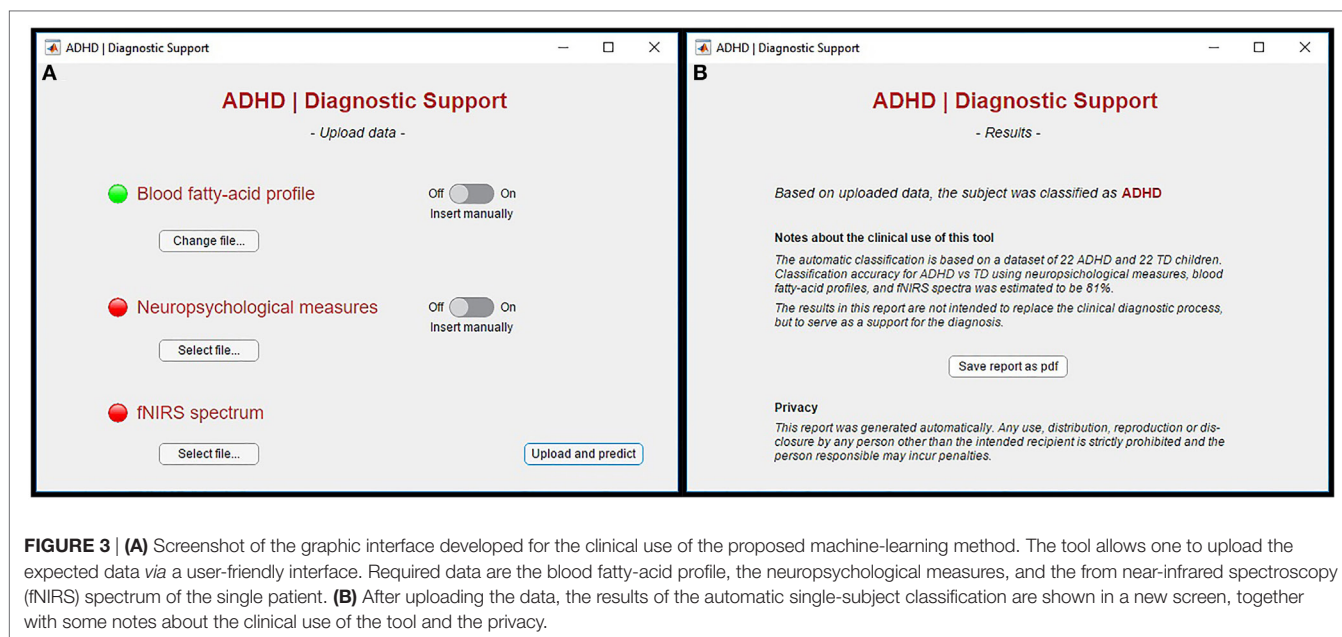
ADHD | Diagnostic Support

A

ADHD | Diagnostic Support

- Upload data -

Blood fatty-acid profile

Off On

Insert manually

Change file...

Neuropsychological measures

Off On

Insert manually

Select file...

fNIRS spectrum

Select file...

Upload and predict

ADHD | Diagnostic Support

B

ADHD | Diagnostic Support

- Results -

Based on uploaded data, the subject was classified as ADHD

Notes about the clinical use of this tool

The automatic classification is based on a dataset of 22 ADHD and 22 TD children. Classification accuracy for ADHD vs TD using neuropsichological measures, blood fatty-acid profiles, and fNIRS spectra was estimated to be 81%.

The results in this report are not intended to replace the clinical diagnostic process, but to serve as a support for the diagnosis.

Save report as pdf

Privacy

This report was generated automatically. Any use, distribution, reproduction or disclosure by any person other than the intended recipient is strictly prohibited and the person responsible may incur penalties.

FIGURE 3 | (A) Screenshot of the graphic interface developed for the clinical use of the proposed machine-learning method. The tool allows one to upload the expected data via a user-friendly interface. Required data are the blood fatty-acid profile, the neuropsychological measures, and the from near-infrared spectroscopy (fNIRS) spectrum of the single patient. (B) After uploading the data, the results of the automatic single-subject classification are shown in a new screen, together with some notes about the clinical use of the tool and the privacy.